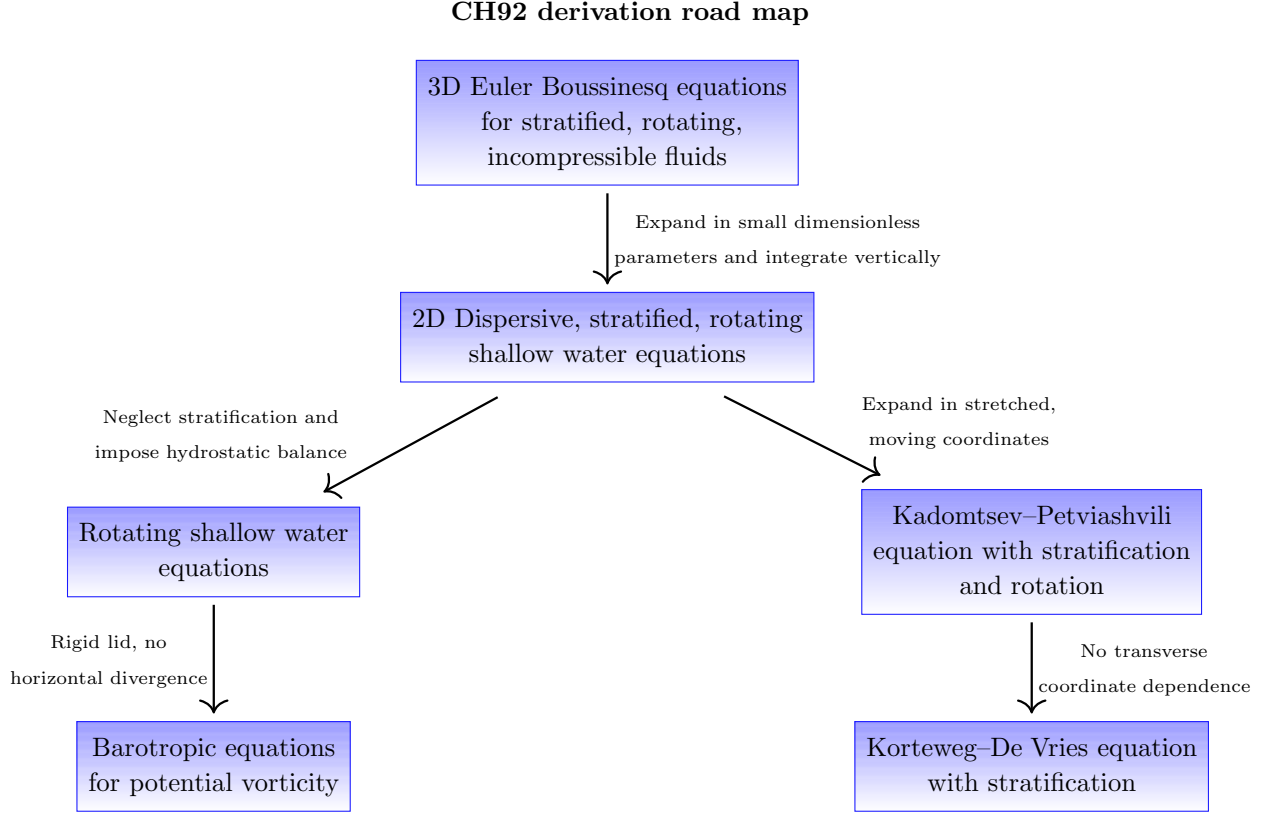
**CH92 derivation road map**

3D Euler Boussinesq equations for stratified, rotating, incompressible fluids

Expand in small dimensionless parameters and integrate vertically

2D Dispersive, stratified, rotating shallow water equations

Neglect stratification and impose hydrostatic balance

Expand in stretched, moving coordinates

Rotating shallow water equations

Kadomtsev–Petviashvili equation with stratification and rotation

Rigid lid, no horizontal divergence

No transverse coordinate dependence

Barotropic equations for potential vorticity

Korteweg–De Vries equation with stratification